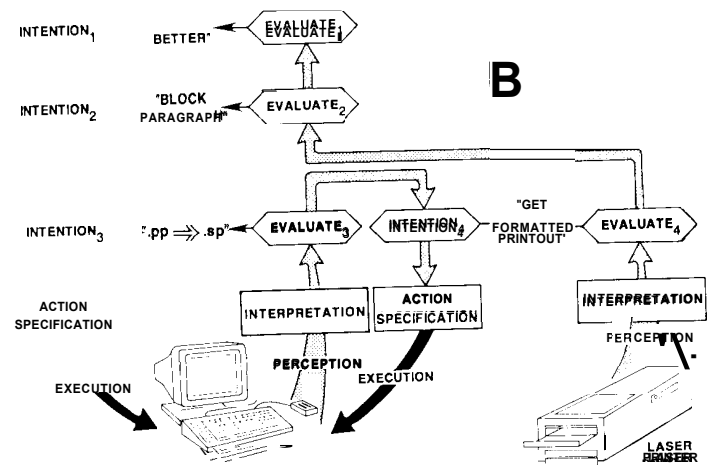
INTENTION$_1$

BETTER"

EVALUATE$_1$

B

INTENTION$_2$

"BLOCK PARAGRAPH"

EVALUATE$_2$

INTENTION$_3$

".pp $\Rightarrow$ .sp"

EVALUATE$_3$

INTENTION$_4$

"GET FORMATTED PRINTOUT"

EVALUATE$_4$

ACTION SPECIFICATION

INTERPRETATION

ACTION SPECIFICATION

INTERPRETATION

PERCEPTION

PERCEPTION

EXECUTION

EXECUTION

LASER PRINTER